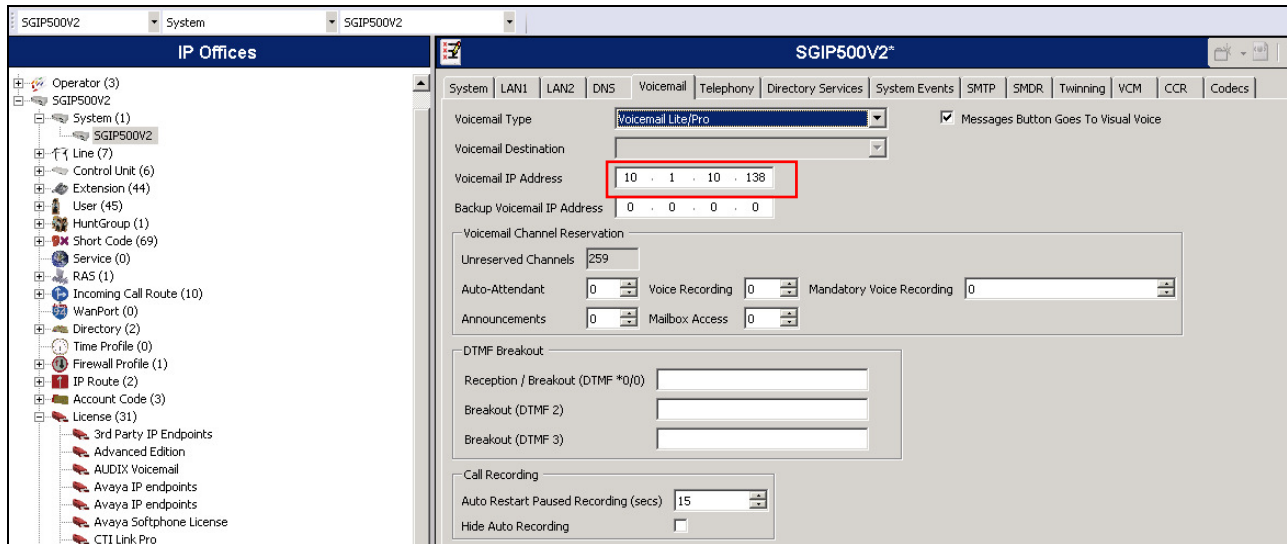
SGIP500V2 System SGIP500V2

IP Offices

Operator (3)
SGIP500V2
System (1)
SGIP500V2
Line (7)
Control Unit (6)
Extension (44)
User (45)
HuntGroup (1)
Short Code (69)
Service (0)
RAS (1)
Incoming Call Route (10)
WanPort (0)
Directory (2)
Time Profile (0)
Firewall Profile (1)
IP Route (2)
Account Code (3)
License (31)
3rd Party IP Endpoints
Advanced Edition
AUDIX Voicemail
Avaya IP endpoints
Avaya IP endpoints
Avaya Softphone License
CTI Link Pro

SGIP500V2*

System | LAN1 | LAN2 | DNS | Voicemail | Telephony | Directory Services | System Events | SMTP | SMDR | Twinning | VCM | CCR | Codecs

Voicemail Type Voicemail Lite/Pro
Messages Button Goes To Visual Voice
Voicemail Destination
Voicemail IP Address 10 . 1 . 10 . 138
Backup Voicemail IP Address 0 . 0 . 0 . 0

Voicemail Channel Reservation
Unreserved Channels 259
Auto-Attendant 0 Voice Recording 0 Mandatory Voice Recording 0
Announcements 0 Mailbox Access 0

DTMF Breakout
Reception / Breakout (DTMF *0/0)
Breakout (DTMF 2)
Breakout (DTMF 3)

Call Recording
Auto Restart Paused Recording (secs) 15
Hide Auto Recording